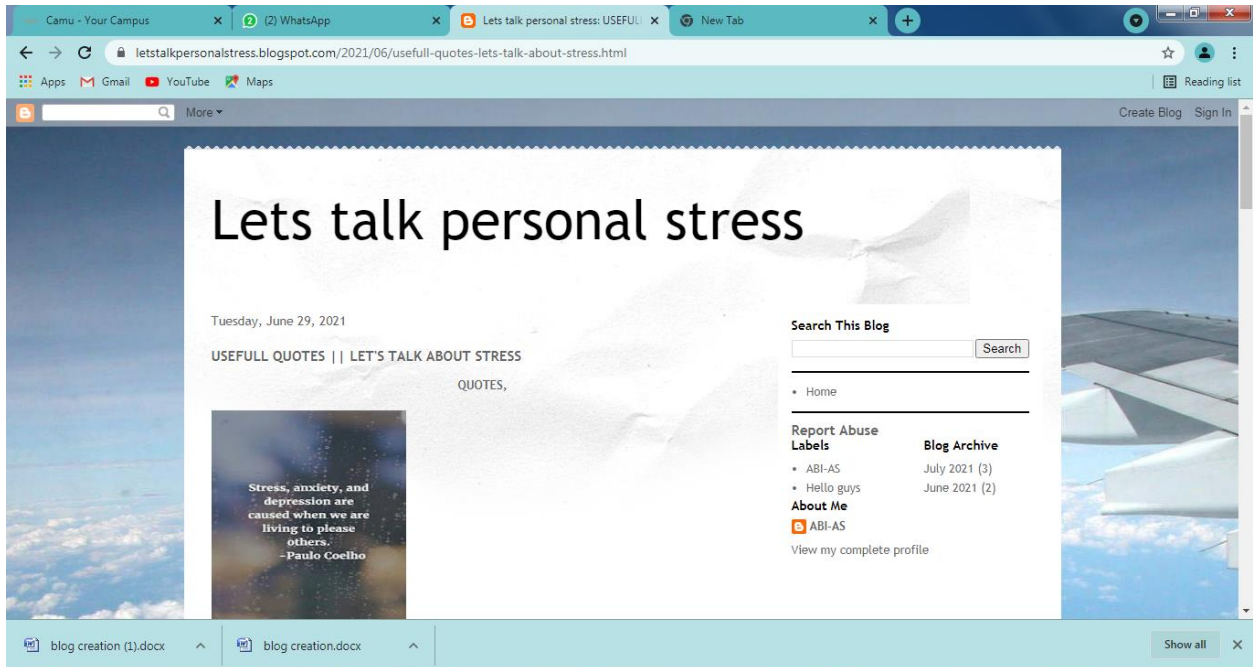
Camu - Your Campus ×
(2) WhatsApp ×
Lets talk personal stress: USEFUL ×
New Tab ×

letstalkpersonalstress.blogspot.com/2021/06/usefull-quotes-lets-talk-about-stress.html

Apps Gmail YouTube Maps
Reading list

More ▾
Create Blog Sign In

Lets talk personal stress

Tuesday, June 29, 2021

USEFULL QUOTES || LET'S TALK ABOUT STRESS

QUOTES,

Stress, anxiety, and depression are caused when we are living to please others.
-Paulo Coelho

Search This Blog

Search

• Home

Report Abuse

Labels
• ABI-AS
• Hello guys

Blog Archive
July 2021 (3)
June 2021 (2)

About Me
ABI-AS
View my complete profile

blog creation (1).docx
blog creation.docx
Show all